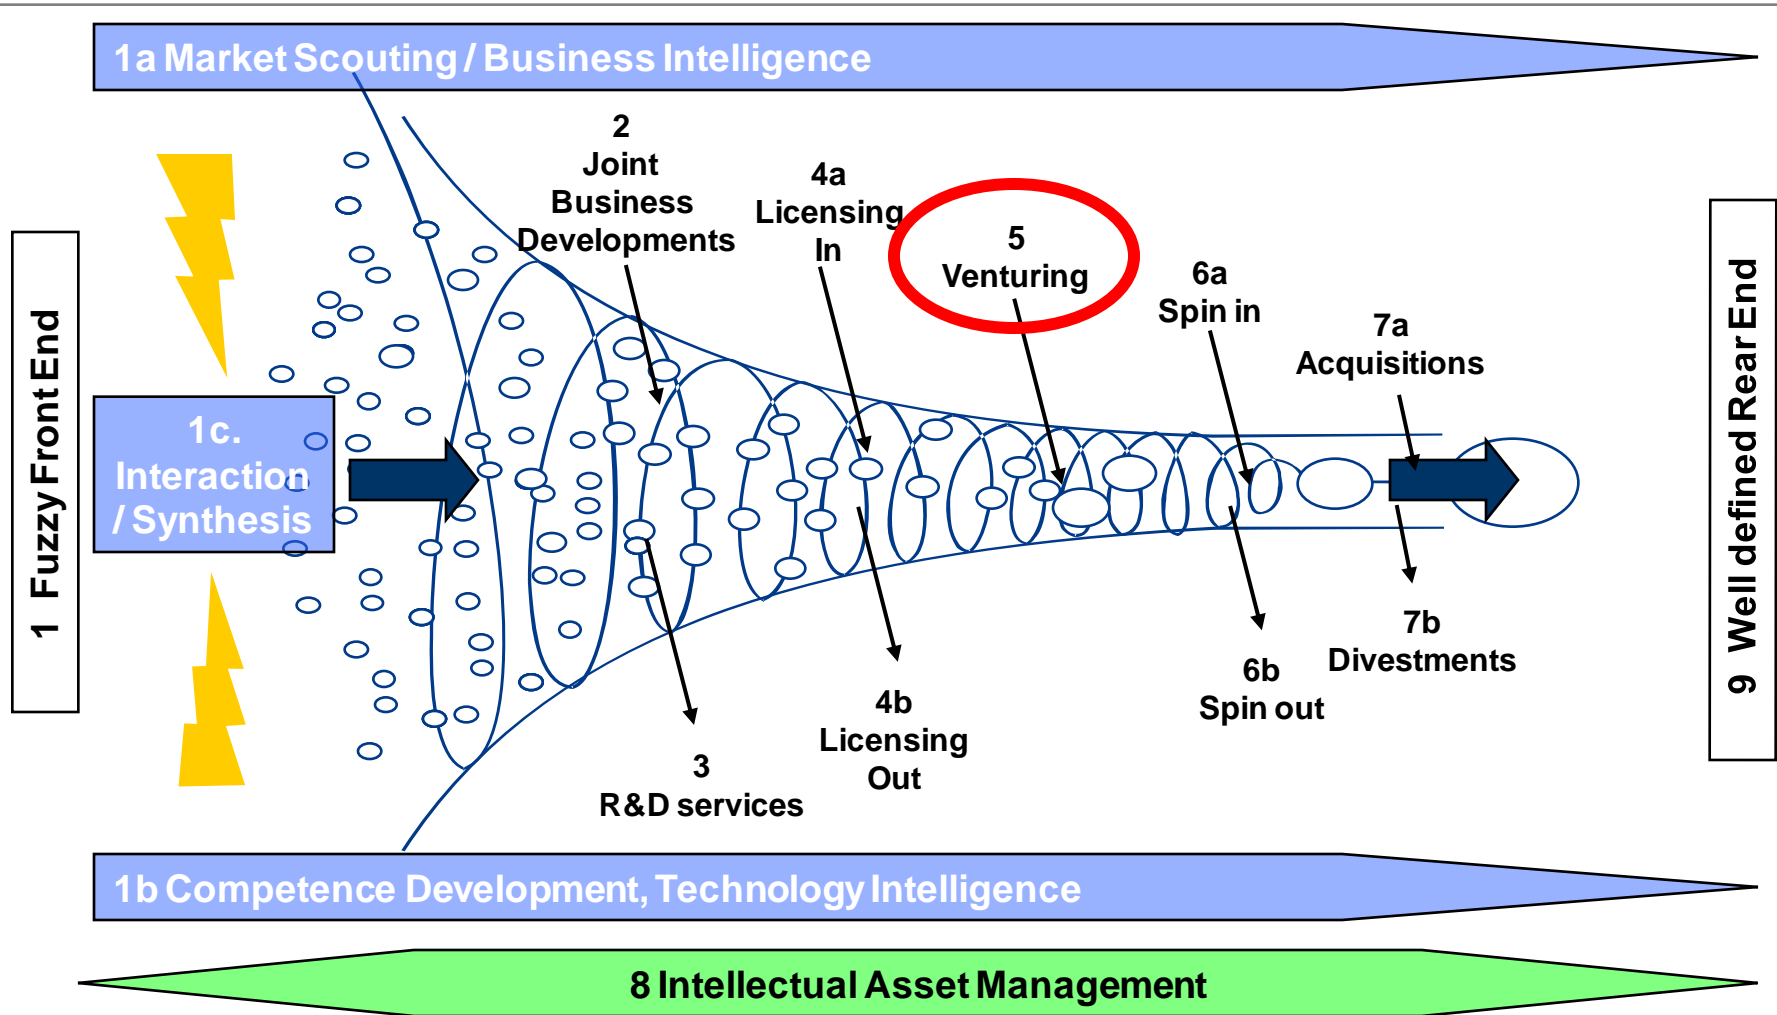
1a Market Scouting / Business Intelligence

1 Fuzzy Front End

1c. Interaction / Synthesis

2 Joint Business Developments

4a Licensing In

5 Venturing

6a Spin in

7a Acquisitions

9 Well defined Rear End

3 R&D services

4b Licensing Out

6b Spin out

7b Divestments

1b Competence Development, Technology Intelligence

8 Intellectual Asset Management